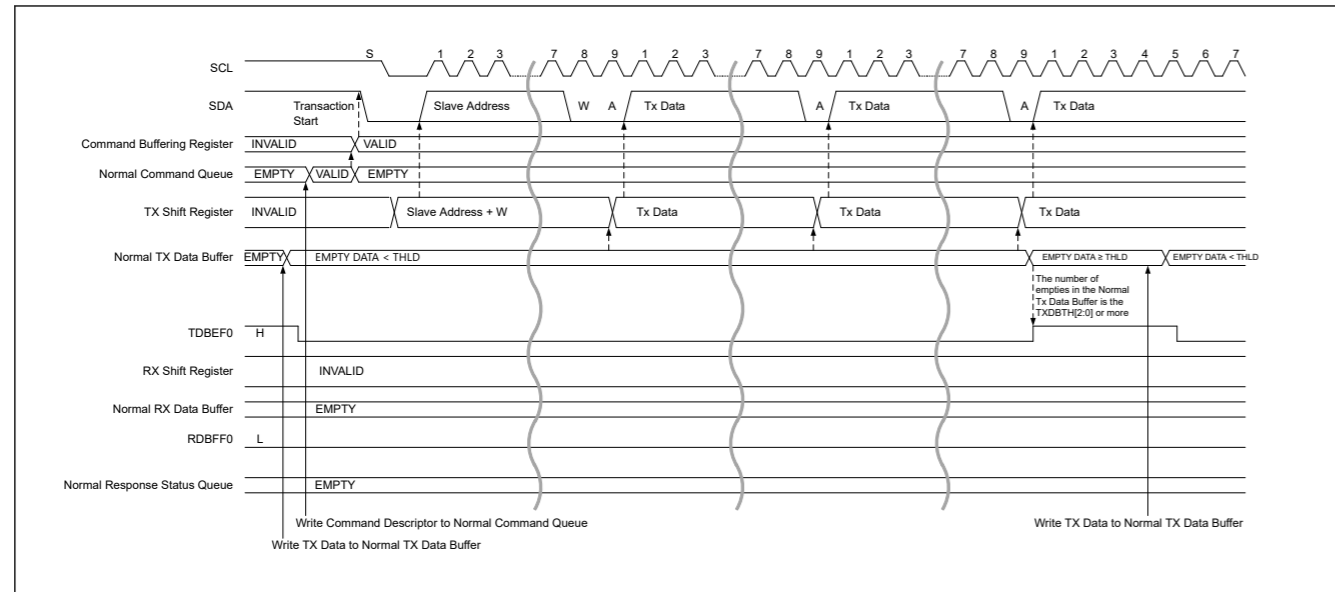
SCL
S 1 2 3 7 8 9 1 2 3 7 8 9 1 2 3 7 8 9 1 2 3 4 5 6 7

SDA
Transaction Start
Slave Address
W A
Tx Data
A
Tx Data
A
Tx Data

Command Buffering Register
INVALID
VALID

Normal Command Queue
EMPTY
VALID
EMPTY

TX Shift Register
INVALID
Slave Address + W
Tx Data
Tx Data
Tx Data

Normal TX Data Buffer
EMPTY
EMPTY DATA < THLD
EMPTY DATA ≥ THLD
EMPTY DATA < THLD

The number of empties in the Normal Tx Data Buffer is the TXDBTH[2:0] or more

TDBEF0
H

RX Shift Register
INVALID

Normal RX Data Buffer
EMPTY

RDBFF0
L

Normal Response Status Queue
EMPTY

Write Command Descriptor to Normal Command Queue
Write TX Data to Normal TX Data Buffer
Write TX Data to Normal TX Data Buffer